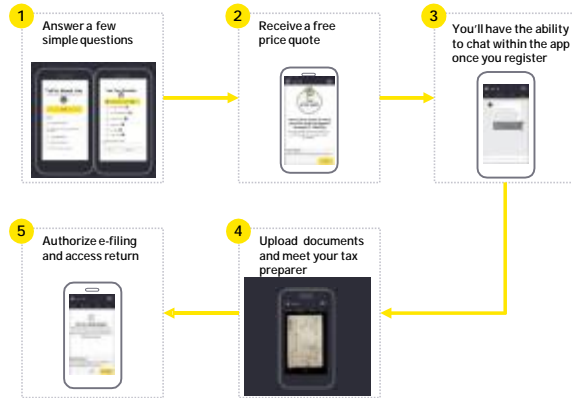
1 Answer a few simple questions

2 Receive a free price quote

3 You'll have the ability to chat within the app once you register

4 Upload documents and meet your tax preparer

5 Authorize e-filing and access return